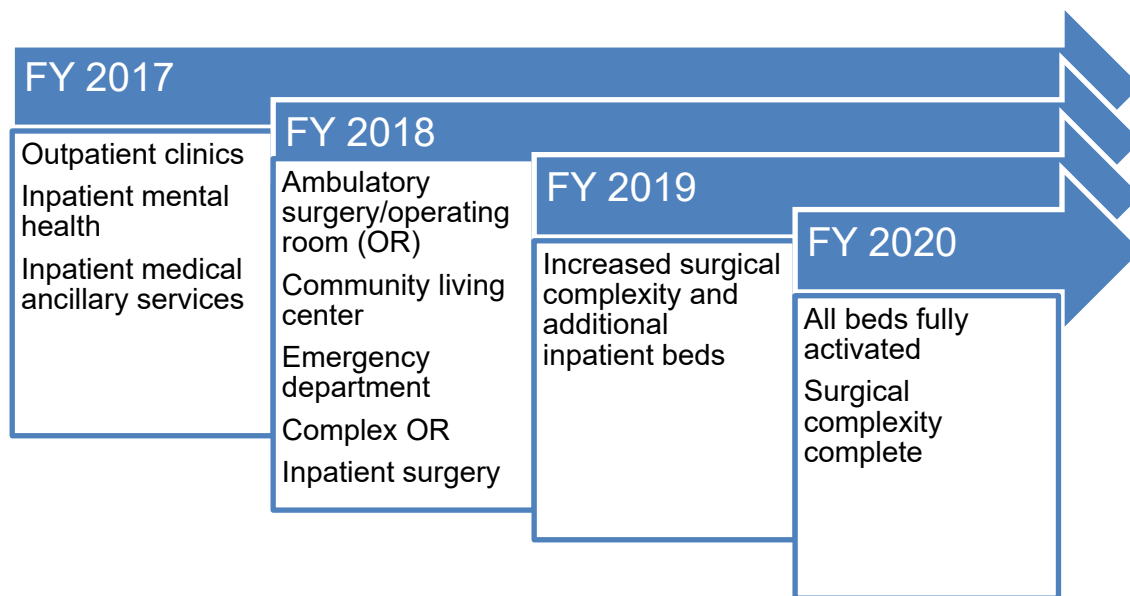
FY 2017

Outpatient clinics

Inpatient mental health

Inpatient medical ancillary services

FY 2018

Ambulatory surgery/operating room (OR)

Community living center

Emergency department

Complex OR

Inpatient surgery

FY 2019

Increased surgical complexity and additional inpatient beds

FY 2020

All beds fully activated

Surgical complexity complete